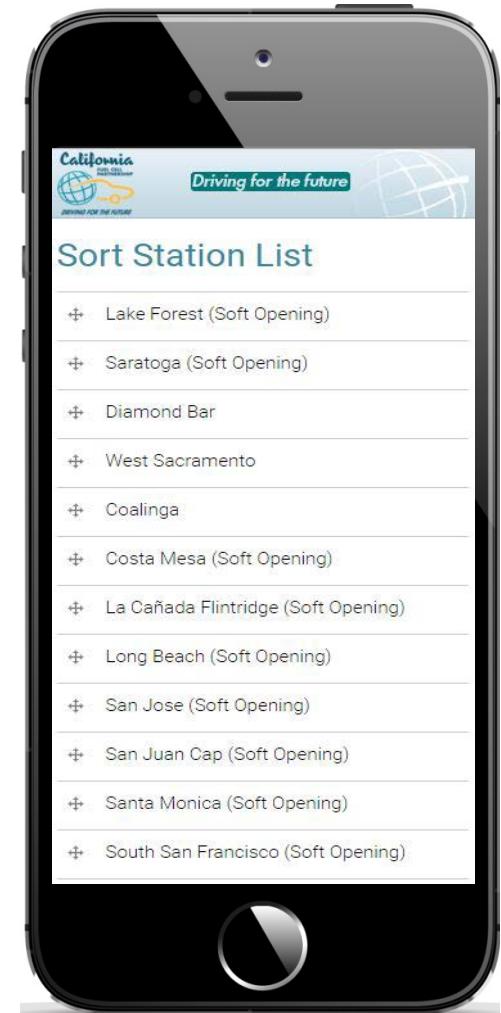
California
FUEL CELL PARTNERSHIP
DRIVING FOR THE FUTURE
Driving for the future

Sort Station List

Lake Forest (Soft Opening)

Saratoga (Soft Opening)

Diamond Bar

West Sacramento

Coalinga

Costa Mesa (Soft Opening)

La Cañada Flintridge (Soft Opening)

Long Beach (Soft Opening)

San Jose (Soft Opening)

San Juan Cap (Soft Opening)

Santa Monica (Soft Opening)

South San Francisco (Soft Opening)